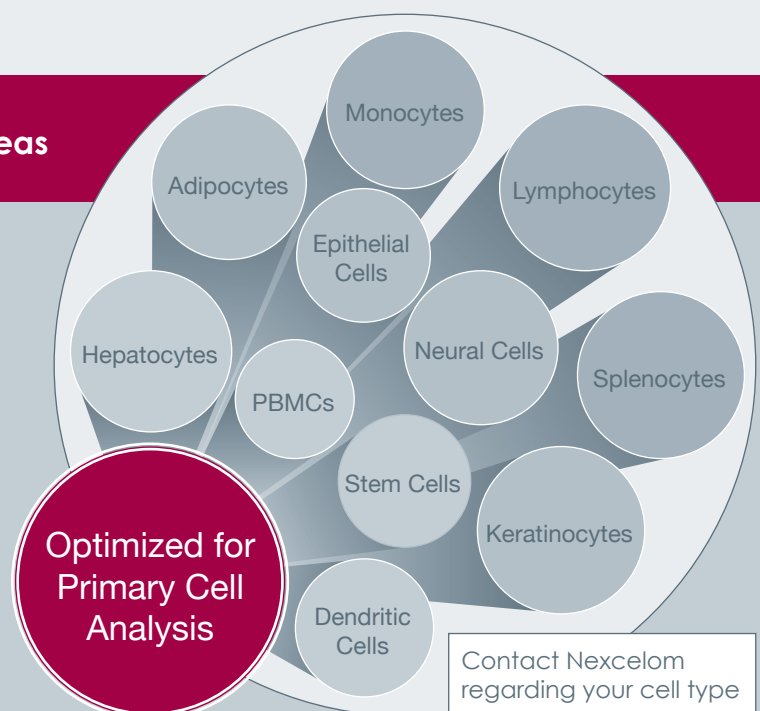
eas

Monocytes

Adipocytes

Lymphocytes

Epithelial Cells

Hepatocytes

Neural Cells

Splenocytes

PBMCs

Stem Cells

Keratinocytes

Optimized for Primary Cell Analysis

Dendritic Cells

Contact Nexcelom regarding your cell type